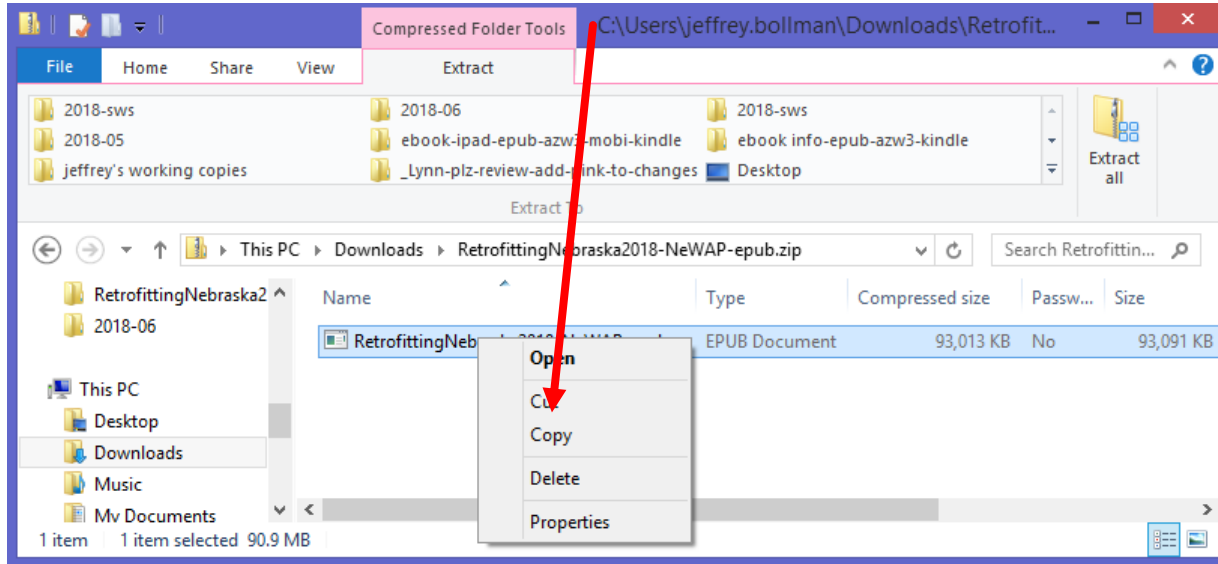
Compressed Folder Tools C:\Users\jeffrey.bollman\Downloads\Retrofittin...

File Home Share View Extract

2018-sws
2018-05
jeffrey's working copies
2018-06
ebook-ipad-epub-azw3-mobi-kindle
_Lynn-plz-review-add-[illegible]-to-changes
2018-sws
ebook info-epub-azw3-kindle
Desktop

Extract all

Extract To

This PC › Downloads › RetrofittingNebraska2018-NeWAP-epub.zip

Search Retrofittin...

RetrofittingNebraska2
2018-06
This PC
Desktop
Downloads
Music
My Documents

| Name | Type | Compressed size | Passw... | Size |
|---|---|---|---|---|
| RetrofittingNeb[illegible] | EPUB Document | 93,013 KB | No | 93,091 KB |

Open
Cu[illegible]
Copy
Delete
Properties

1 item 1 item selected 90.9 MB